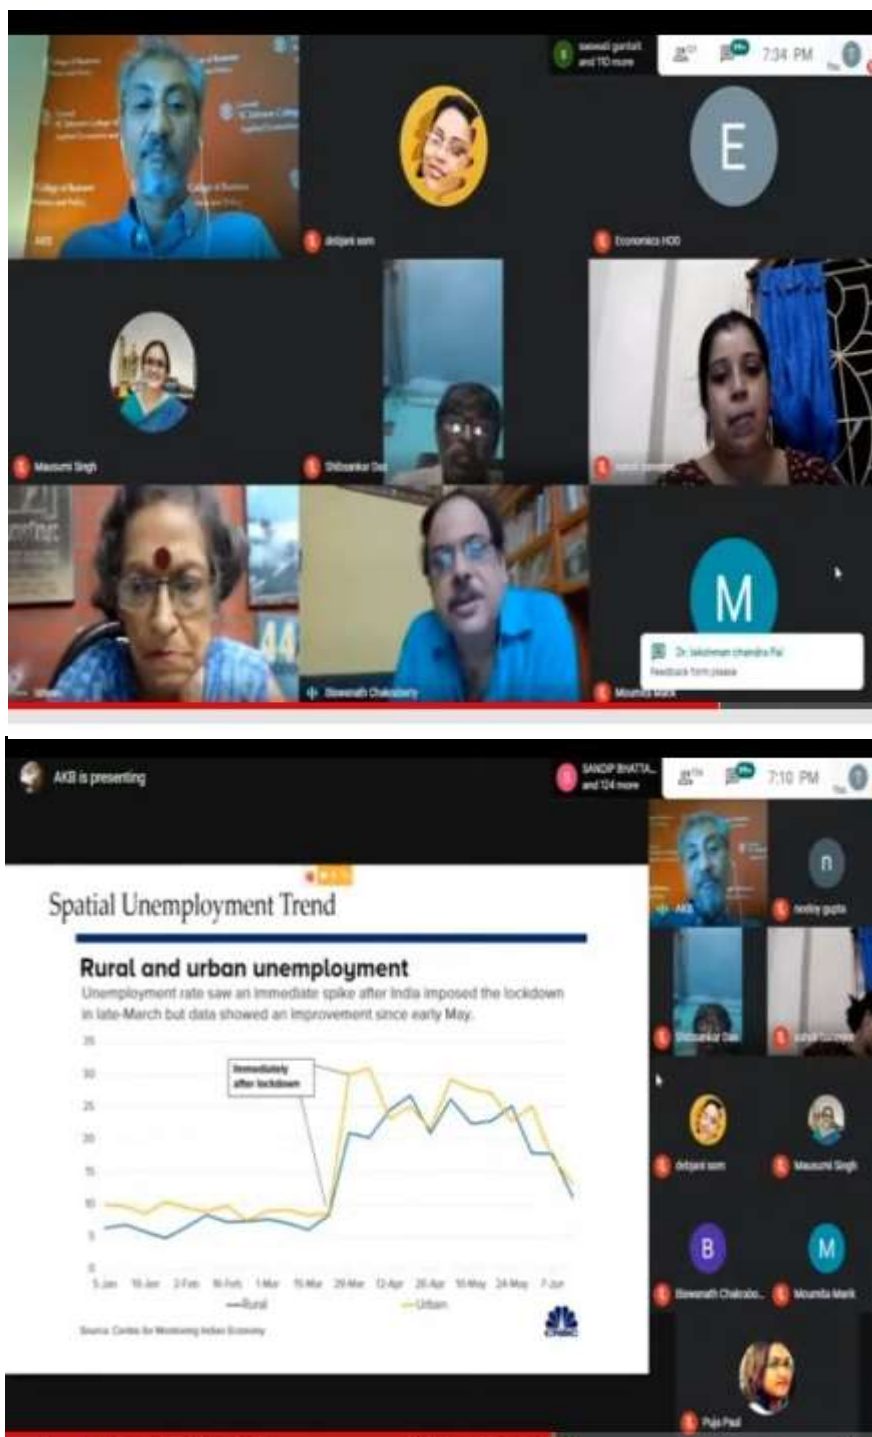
swarali gantait and 110 more

7:34 PM

E

AKB

debjani som

Economics HOD

Mausumi Singh

Shibsankar Das

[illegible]

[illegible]

Biswanath Chakraborty

M

Dr. lakshman chandra Pal
Feedback form please

Mounita Mark

AKB is presenting

SANDIP BHATTA... and 124 more

7:10 PM

Spatial Unemployment Trend

Rural and urban unemployment

Unemployment rate saw an immediate spike after India imposed the lockdown in late-March but data showed an improvement since early May.

Immediately after lockdown

35
30
25
20
15
10
5
0

5-Jan 19-Jan 2-Feb 16-Feb 1-Mar 15-Mar 29-Mar 12-Apr 26-Apr 10-May 24-May 7-Jun

Rural Urban

Source: Centre for Monitoring Indian Economy

CNBC

AKB

n

neeloy gupta

Shibsankar Das

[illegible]

debjani som

Mausumi Singh

B

Biswanath Chakrabo...

M

Mounita Mark

Puja Paul